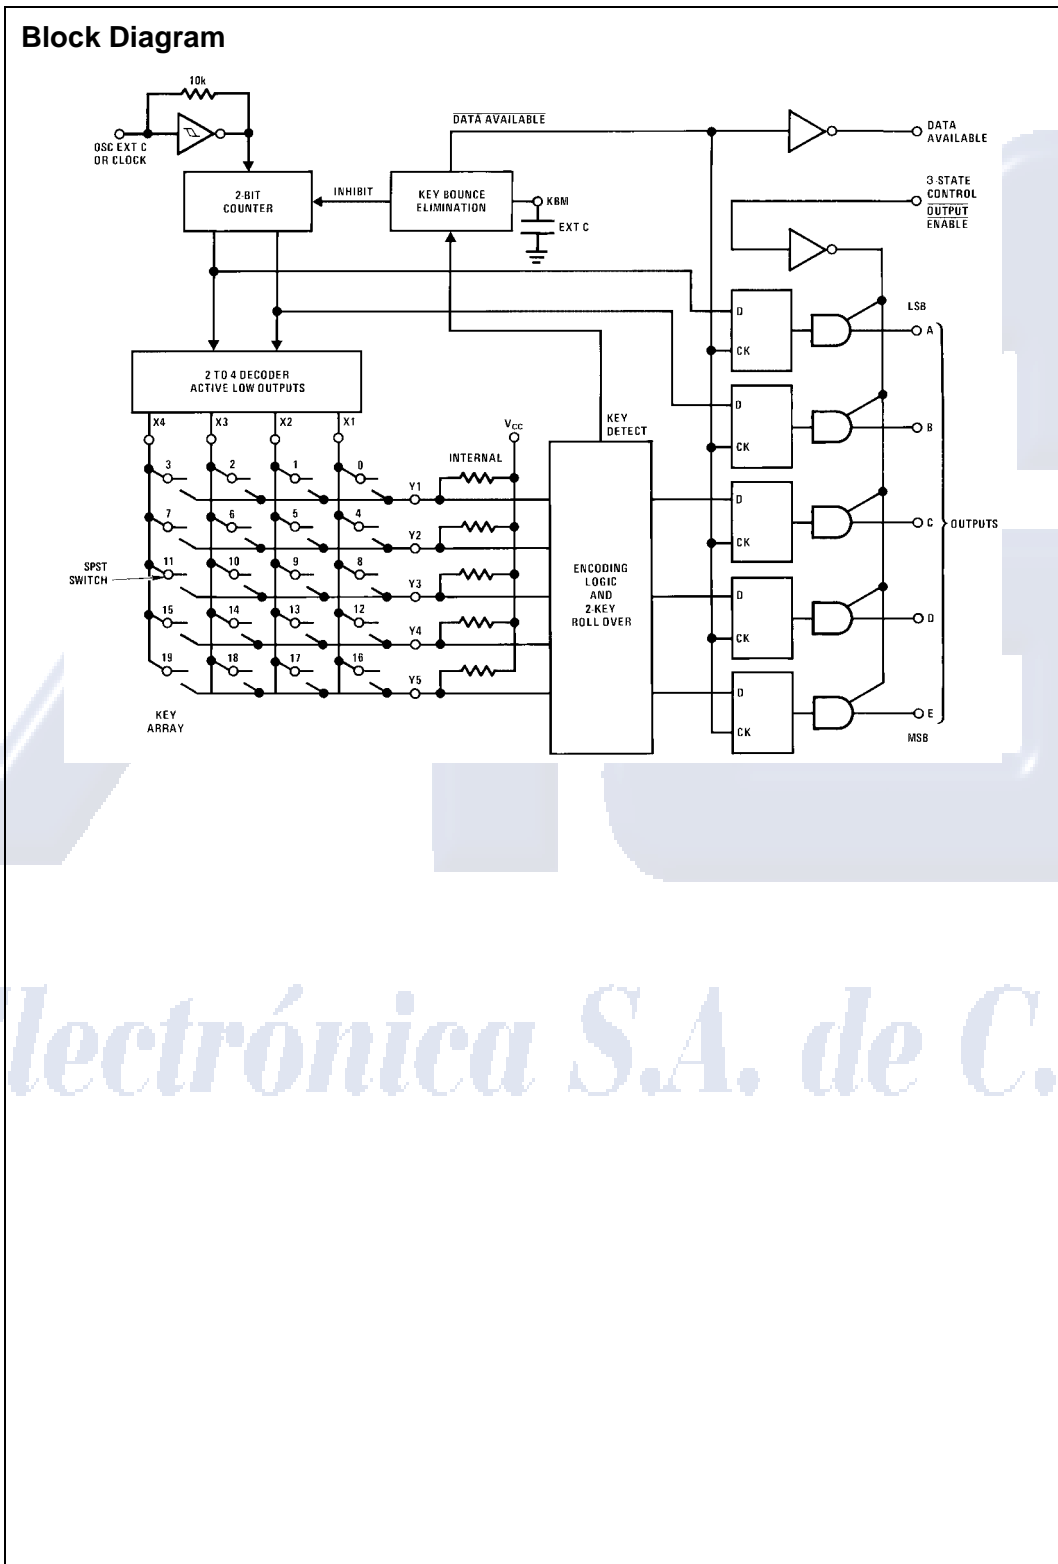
Block Diagram

10k

OSC EXT C OR CLOCK

2-BIT COUNTER

INHIBIT

KEY BOUNCE ELIMINATION

KBM

EXT C

$\overline{\text{DATA AVAILABLE}}$

DATA AVAILABLE

3-STATE CONTROL $\overline{\text{OUTPUT ENABLE}}$

2 TO 4 DECODER ACTIVE LOW OUTPUTS

X4 X3 X2 X1

KEY DETECT

$V_{CC}$

INTERNAL

3 2 1 0

7 6 5 4

11 10 9 8

15 14 13 12

19 18 17 16

Y1 Y2 Y3 Y4 Y5

SPST SWITCH

KEY ARRAY

ENCODING LOGIC AND 2-KEY ROLL OVER

D CK

D CK

D CK

D CK

D CK

LSB

A

B

C

D

E

OUTPUTS

MSB

lectrónica S.A. de C.